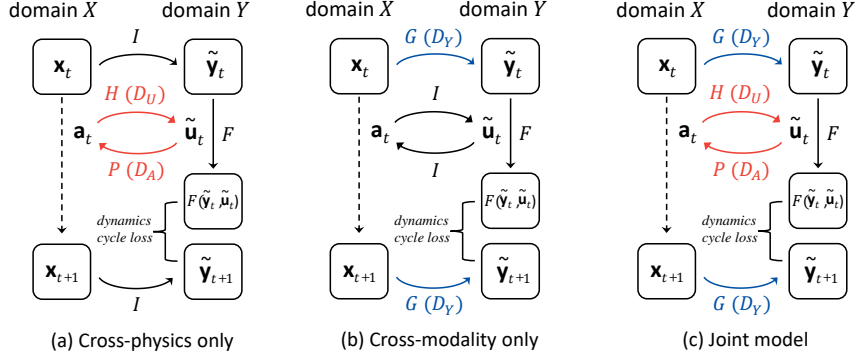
domain $X$ domain $Y$

$\mathbf{x}_t$ $I$ $\tilde{\mathbf{y}}_t$

$H\ (D_U)$

$\mathbf{a}_t$ $\tilde{\mathbf{u}}_t$ $F$

$P\ (D_A)$

$F(\tilde{\mathbf{y}}_t, \tilde{\mathbf{u}}_t)$

dynamics cycle loss

$\mathbf{x}_{t+1}$ $\tilde{\mathbf{y}}_{t+1}$

$I$

(a) Cross-physics only

domain $X$ domain $Y$

$\mathbf{x}_t$ $G\ (D_Y)$ $\tilde{\mathbf{y}}_t$

$I$

$\mathbf{a}_t$ $\tilde{\mathbf{u}}_t$ $F$

$I$

$F(\tilde{\mathbf{y}}_t, \tilde{\mathbf{u}}_t)$

dynamics cycle loss

$\mathbf{x}_{t+1}$ $\tilde{\mathbf{y}}_{t+1}$

$G\ (D_Y)$

(b) Cross-modality only

domain $X$ domain $Y$

$\mathbf{x}_t$ $G\ (D_Y)$ $\tilde{\mathbf{y}}_t$

$H\ (D_U)$

$\mathbf{a}_t$ $\tilde{\mathbf{u}}_t$ $F$

$P\ (D_A)$

$F(\tilde{\mathbf{y}}_t, \tilde{\mathbf{u}}_t)$

dynamics cycle loss

$\mathbf{x}_{t+1}$ $\tilde{\mathbf{y}}_{t+1}$

$G\ (D_Y)$

(c) Joint model